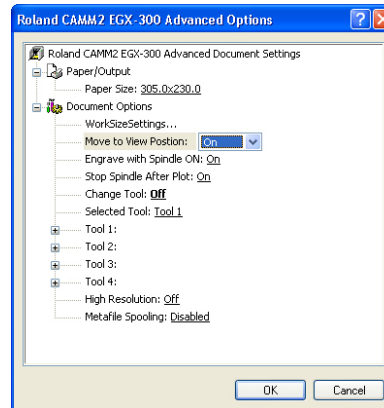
Roland CAMM2 EGX-300 Advanced Options

?

Roland CAMM2 EGX-300 Advanced Document Settings

Paper/Output

Paper Size: 305.0x230.0

Document Options

WorkSizeSettings...

Move to View Postion: On

Engrave with Spindle ON: On

Stop Spindle After Plot: On

Change Tool: Off

Selected Tool: Tool 1

Tool 1:

Tool 2:

Tool 3:

Tool 4:

High Resolution: Off

Metafile Spooling: Disabled

OK

Cancel